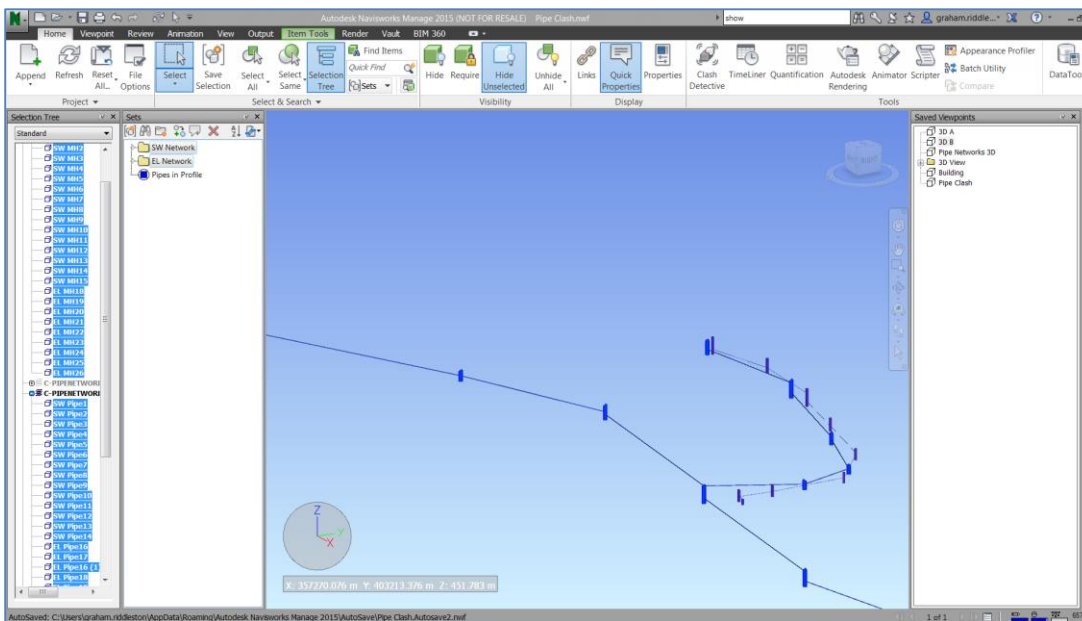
Autodesk Navisworks Manage 2015 (NOT FOR RESALE) Pipe Clash.nwf
show
graham.riddle...

Home Viewpoint Review Animation View Output Item Tools Render Vault BIM 360

Append Refresh Reset All... File Options
Project
Select Save Selection Select All Select Same Selection Tree Find Items Quick Find Sets
Select & Search
Hide Require Hide Unselected Unhide All
Visibility
Links Quick Properties Properties
Display
Clash Detective TimeLiner Quantification Autodesk Rendering Animator Scripter Appearance Profiler Batch Utility Compare
Tools
DataTools

Selection Tree
Standard
SW MH2
SW MH3
SW MH4
SW MH5
SW MH6
SW MH7
SW MH8
SW MH9
SW MH10
SW MH11
SW MH12
SW MH13
SW MH14
SW MH15
EL MH18
EL MH19
EL MH20
EL MH21
EL MH22
EL MH23
EL MH24
EL MH25
EL MH26
C-PIPENETWORI
C-PIPENETWORI
SW Pipe1
SW Pipe2
SW Pipe3
SW Pipe4
SW Pipe5
SW Pipe6
SW Pipe7
SW Pipe8
SW Pipe9
SW Pipe10
SW Pipe11
SW Pipe12
SW Pipe13
SW Pipe14
EL Pipe16
EL Pipe17
EL Pipe16 (1
EL Pipe18

Sets
SW Network
EL Network
Pipes in Profile

X: 357270.076 m Y: 403213.376 m Z: 451.783 m

Saved Viewpoints
3D A
3D B
Pipe Networks 3D
3D View
Building
Pipe Clash

AutoSaved: C:\Users\graham.riddleston\AppData\Roaming\Autodesk Navisworks Manage 2015\AutoSave\Pipe Clash.Autosave2.nwf
1 of 1